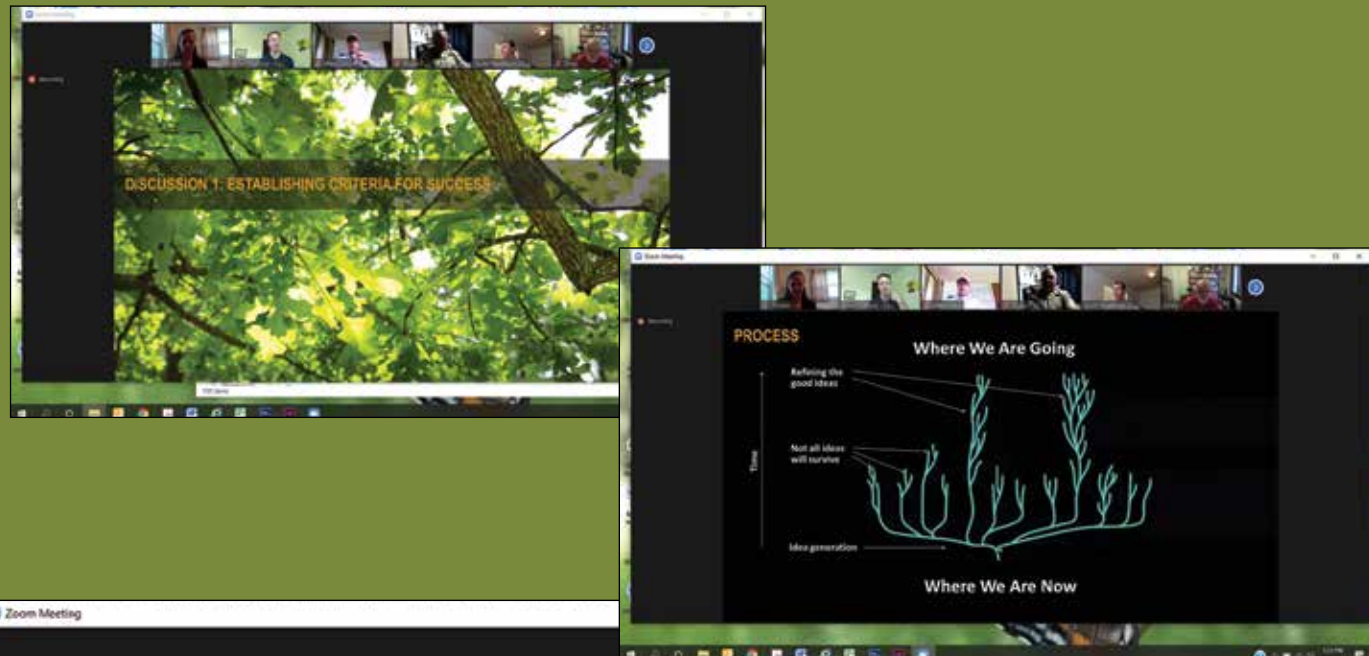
Zoom Meeting

Recording

DISCUSSION 1: ESTABLISHING CRITERIA FOR SUCCESS

Zoom Meeting

Recording

PROCESS

Where We Are Going

Refining the good ideas

Not all ideas will survive

Time

Idea generation

Where We Are Now

Zoom Meeting